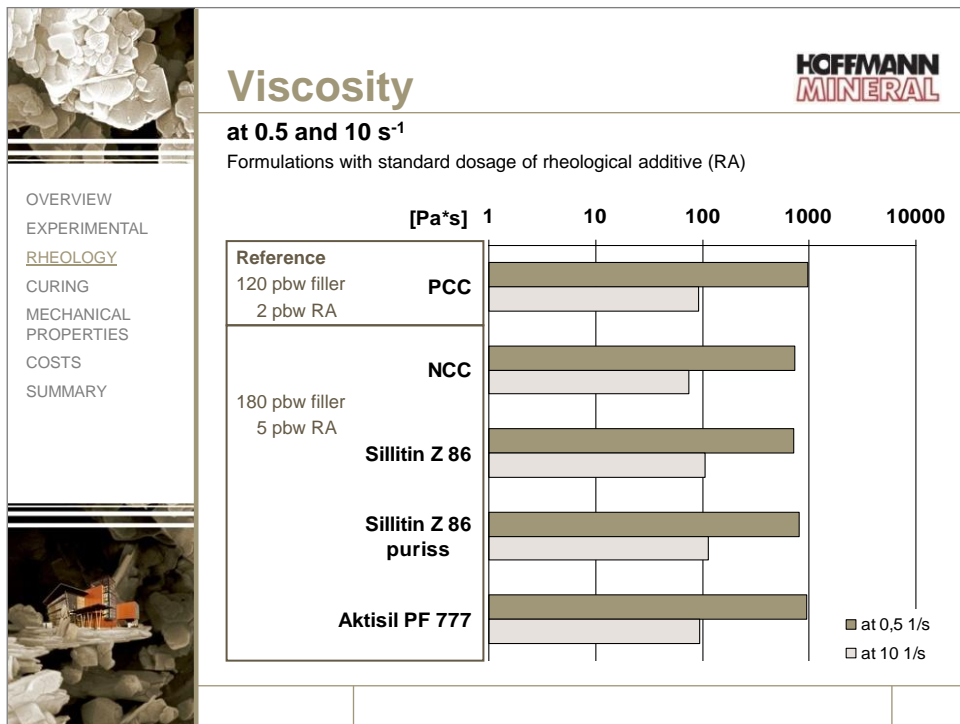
Viscosity

HOFFMANN MINERAL

at 0.5 and 10 $s^{-1}$

Formulations with standard dosage of rheological additive (RA)

OVERVIEW
EXPERIMENTAL
RHEOLOGY
CURING
MECHANICAL PROPERTIES
COSTS
SUMMARY

[Pa*s] 1 10 100 1000 10000

Reference
120 pbw filler
2 pbw RA

PCC

NCC

180 pbw filler
5 pbw RA

Sillitin Z 86

Sillitin Z 86 puriss

Aktisil PF 777

at 0,5 1/s
at 10 1/s